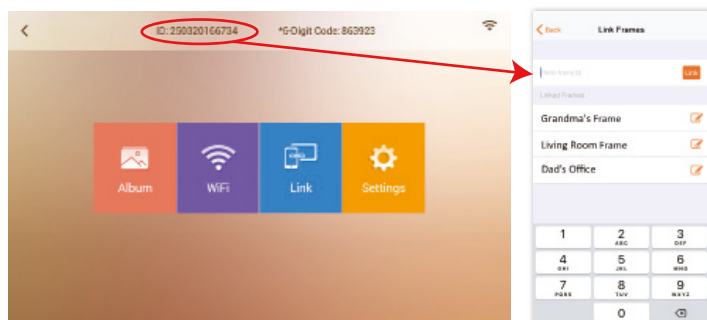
ID: 250320166734 *6-Digit Code: 863923

Album

WiFi

Link

Settings

Back

Link Frames

Frame ID

Link

Linked Frames

Grandma's Frame

Living Room Frame

Dad's Office

1

2 ABC

3 DEF

4 GHI

5 JKL

6 MNO

7 PQRS

8 TUV

9 WXYZ

0